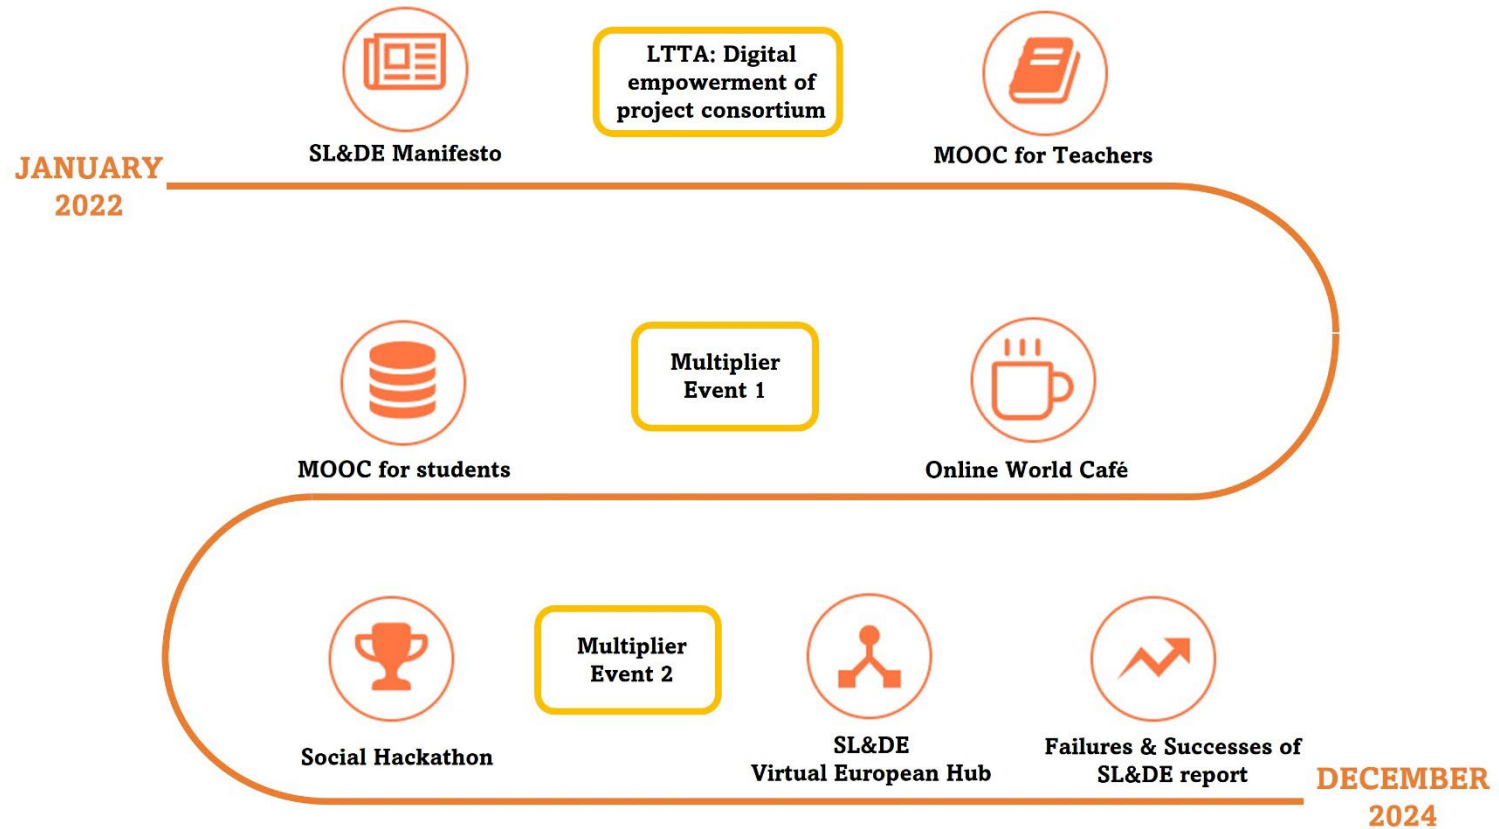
SL&DE Manifesto

LTTA: Digital empowerment of project consortium

MOOC for Teachers

JANUARY 2022

MOOC for students

Multiplier Event 1

Online World Café

Social Hackathon

Multiplier Event 2

SL&DE Virtual European Hub

Failures & Successes of SL&DE report

DECEMBER 2024